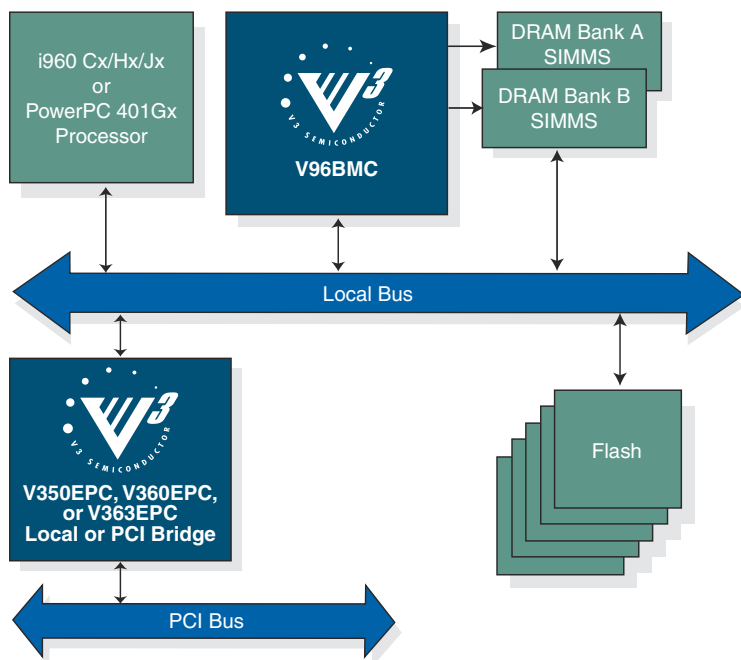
i960 Cx/Hx/Jx
or
PowerPC 401Gx
Processor

V3
V3 SEMICONDUCTOR
V96BMC

DRAM Bank A
SIMMS

DRAM Bank B
SIMMS

Local Bus

V3
V3 SEMICONDUCTOR
V350EPC, V360EPC,
or V363EPC
Local or PCI Bridge

Flash

PCI Bus